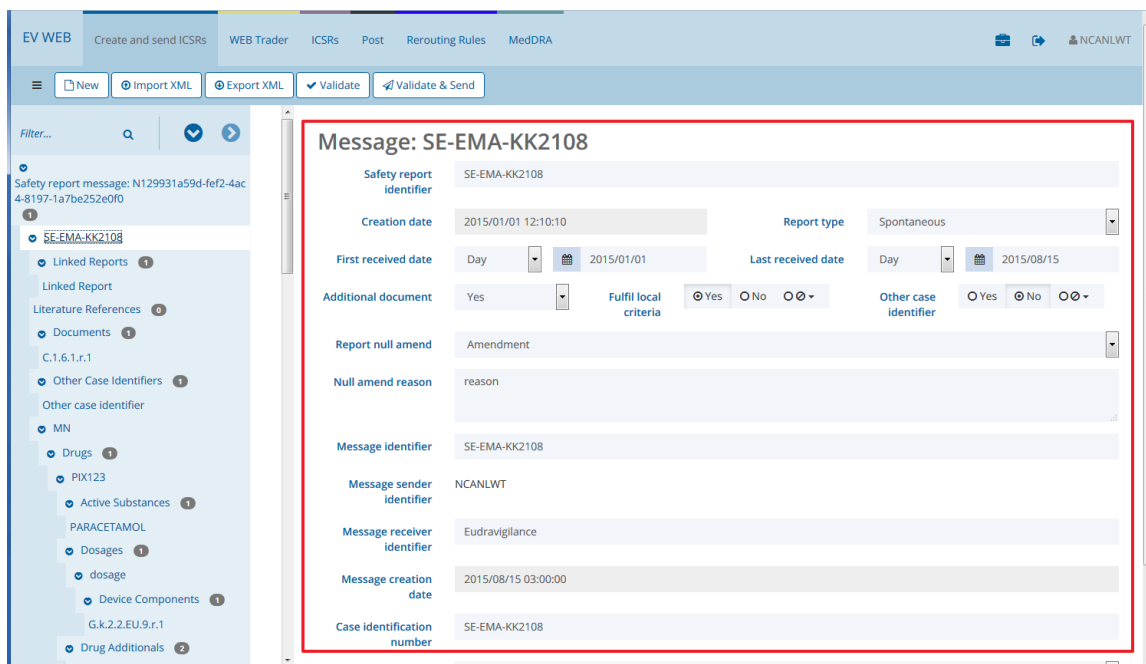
EV WEB Create and send ICSRs WEB Trader ICSRs Post Rerouting Rules MedDRA NCANLWT

New Import XML Export XML Validate Validate & Send

Filter...

Safety report message: N129931a59d-fef2-4ac4-8197-1a7be252e0f0
1
SE-EMA-KK2108
Linked Reports 1
Linked Report
Literature References 0
Documents 1
C.1.6.1.r.1
Other Case Identifiers 1
Other case identifier
MN
Drugs 1
PIX123
Active Substances 1
PARACETAMOL
Dosages 1
dosage
Device Components 1
G.k.2.2.EU.9.r.1
Drug Additionals 2

Message: SE-EMA-KK2108

Safety report identifier SE-EMA-KK2108
Creation date 2015/01/01 12:10:10
Report type Spontaneous
First received date Day 2015/01/01
Last received date Day 2015/08/15
Additional document Yes
Fulfil local criteria Yes No
Other case identifier Yes No
Report null amend Amendment
Null amend reason reason
Message identifier SE-EMA-KK2108
Message sender identifier NCANLWT
Message receiver identifier Eudravigilance
Message creation date 2015/08/15 03:00:00
Case identification number SE-EMA-KK2108